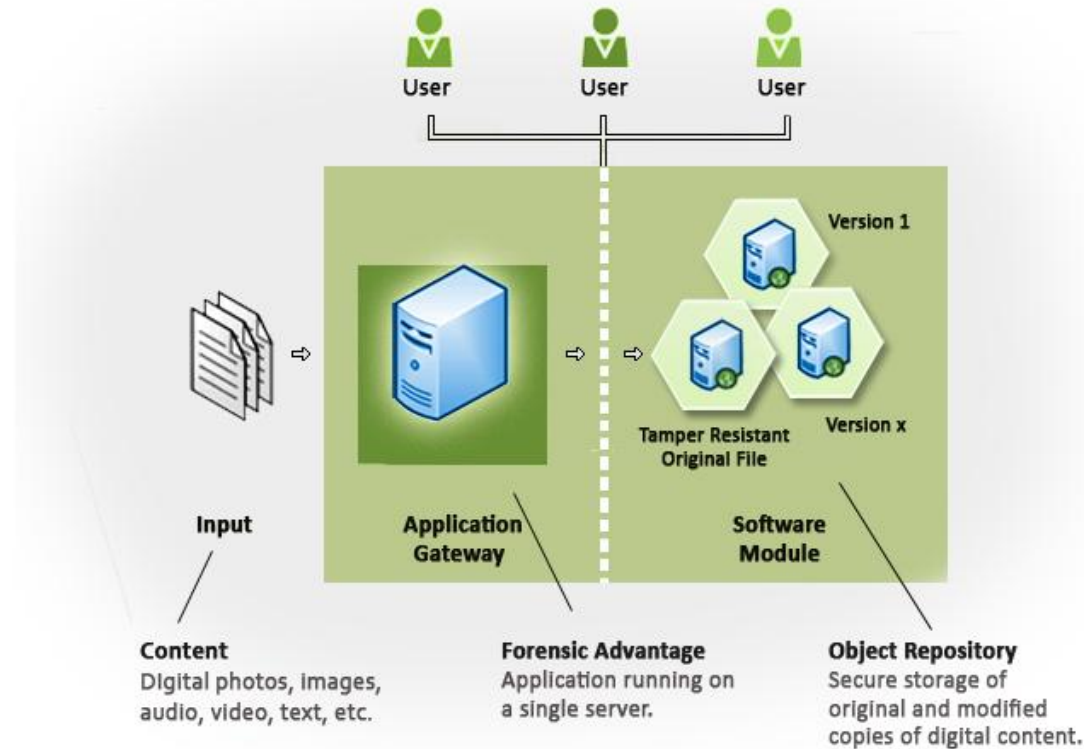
User
User
User

Version 1

Tamper Resistant Original File

Version x

Input

Application Gateway

Software Module

Content
Digital photos, images, audio, video, text, etc.

Forensic Advantage
Application running on a single server.

Object Repository
Secure storage of original and modified copies of digital content.